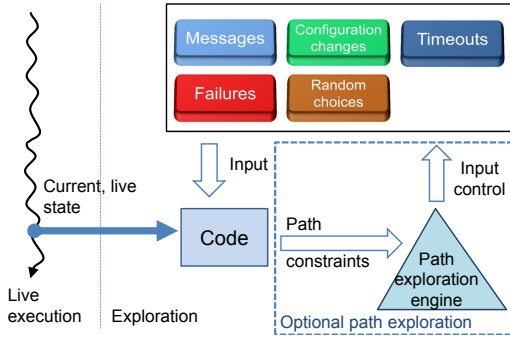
Messages

Configuration changes

Timeouts

Failures

Random choices

Input

Input control

Current, live state

Code

Path constraints

Path exploration engine

Live execution

Exploration

Optional path exploration